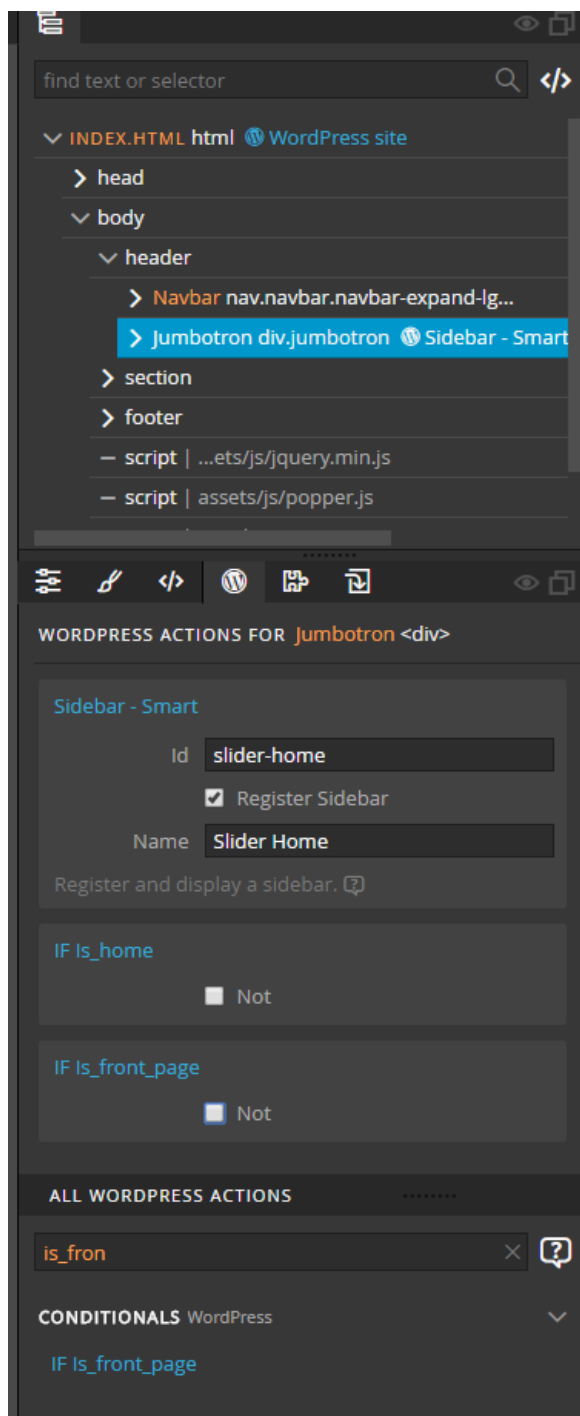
find text or selector

INDEX.HTML html WordPress site
head
body
header
Navbar nav.navbar.navbar-expand-lg...
Jumbotron div.jumbotron Sidebar - Smart
section
footer
script | ...ets/js/jquery.min.js
script | assets/js/popper.js

WORDPRESS ACTIONS FOR Jumbotron <div>

Sidebar - Smart
Id slider-home
Register Sidebar
Name Slider Home
Register and display a sidebar.

IF Is_home
Not

IF Is_front_page
Not

ALL WORDPRESS ACTIONS

is_fron

CONDITIONALS WordPress

IF Is_front_page